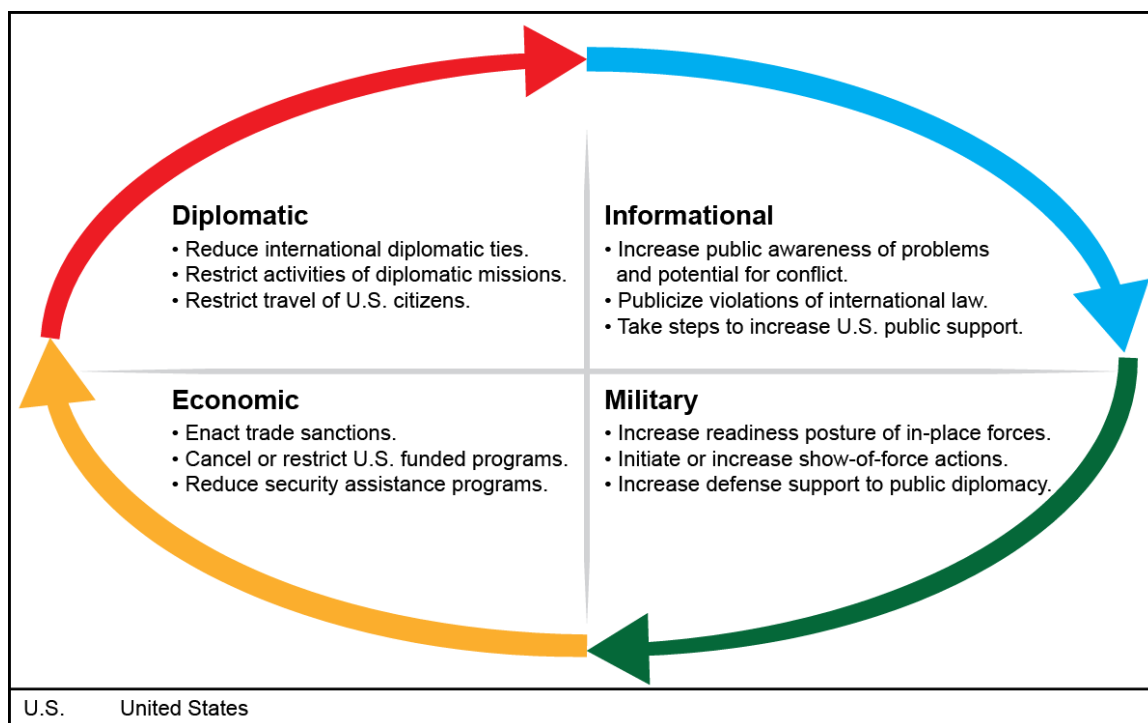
**Diplomatic**
• Reduce international diplomatic ties.
• Restrict activities of diplomatic missions.
• Restrict travel of U.S. citizens.

**Informational**
• Increase public awareness of problems and potential for conflict.
• Publicize violations of international law.
• Take steps to increase U.S. public support.

**Economic**
• Enact trade sanctions.
• Cancel or restrict U.S. funded programs.
• Reduce security assistance programs.

**Military**
• Increase readiness posture of in-place forces.
• Initiate or increase show-of-force actions.
• Increase defense support to public diplomacy.

U.S. United States